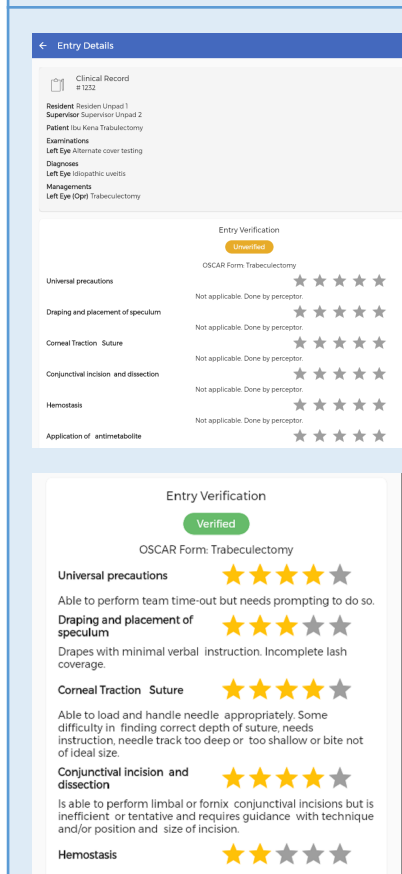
← Entry Details

Clinical Record
# 1232

Resident Residen Unpad 1
Supervisor Supervisor Unpad 2
Patient Ibu Kena Trabulectomy
Examinations
Left Eye Alternate cover testing
Diagnoses
Left Eye Idiopathic uveitis
Managements
Left Eye (Opr) Trabeculectomy

Entry Verification
Unverified
OSCAR Form Trabeculectomy

Universal precautions
Not applicable. Done by perceptor.
Draping and placement of speculum
Not applicable. Done by perceptor.
Corneal Traction Suture
Not applicable. Done by perceptor.
Conjunctival incision and dissection
Not applicable. Done by perceptor.
Hemostasis
Not applicable. Done by perceptor.
Application of antimetabolite

Entry Verification
Verified
OSCAR Form: Trabeculectomy

Universal precautions
Able to perform team time-out but needs prompting to do so.

Draping and placement of speculum
Drapes with minimal verbal instruction. Incomplete lash coverage.

Corneal Traction Suture
Able to load and handle needle appropriately. Some difficulty in finding correct depth of suture, needs instruction, needle track too deep or too shallow or bite not of ideal size.

Conjunctival incision and dissection
Is able to perform limbal or fornix conjunctival incisions but is inefficient or tentative and requires guidance with technique and/or position and size of incision.

Hemostasis